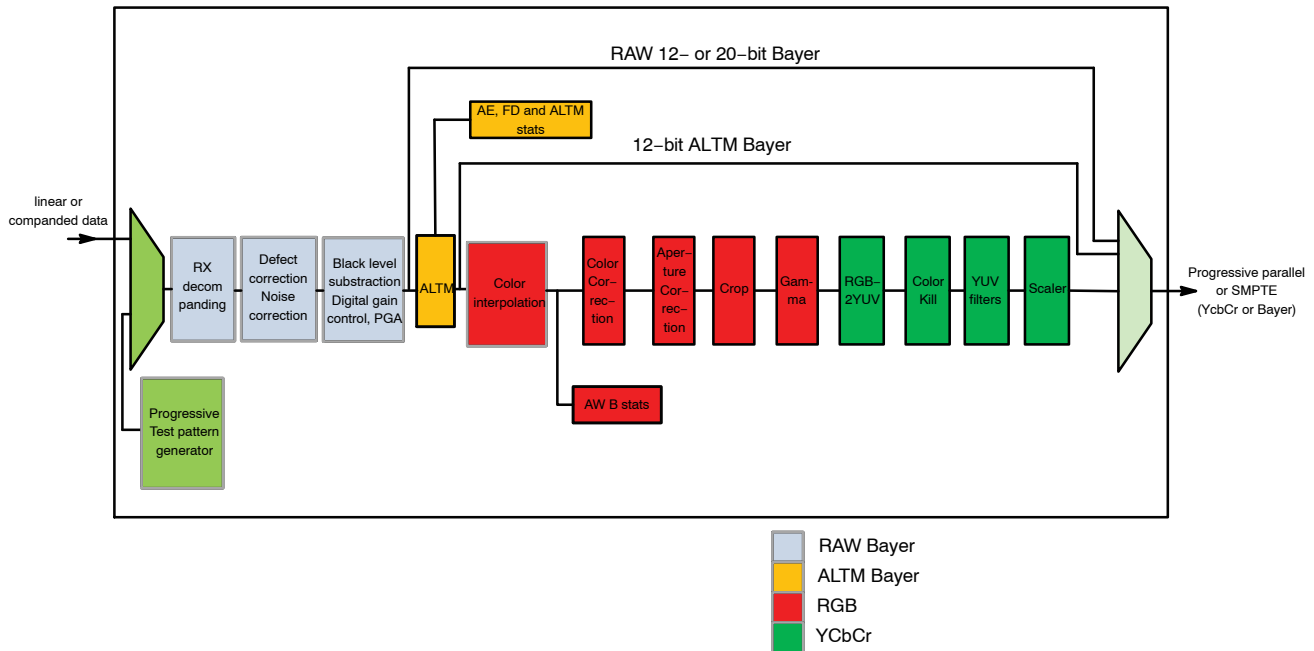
RAW 12− or 20−bit Bayer

AE, FD and ALTM stats

12−bit ALTM Bayer

linear or companded data

RX decom panding

Defect correction Noise correction

Black level substraction Digital gain control, PGA

ALTM

Color interpolation

Color Cor-rec-tion

Aper-ture Cor-rec-tion

Crop

Gam-ma

RGB-2YUV

Color Kill

YUV filters

Scaler

Progressive parallel or SMPTE (YcbCr or Bayer)

AW B stats

Progressive Test pattern generator

RAW Bayer
ALTM Bayer
RGB
YCbCr